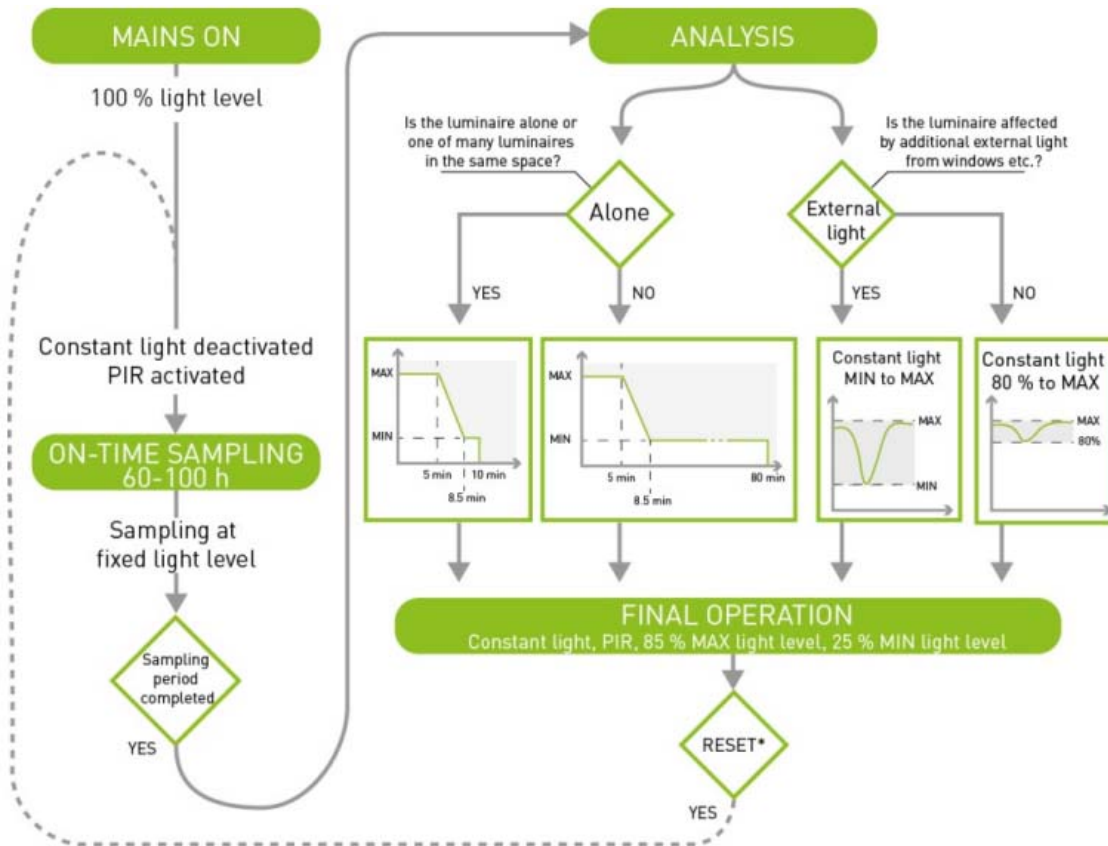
MAINS ON

100 % light level

Constant light deactivated PIR activated

ON-TIME SAMPLING 60-100 h

Sampling at fixed light level

Sampling period completed

YES

ANALYSIS

Is the luminaire alone or one of many luminaires in the same space?

Alone

YES

NO

MAX

MIN

5 min

10 min

8.5 min

MAX

MIN

5 min

80 min

8.5 min

Is the luminaire affected by additional external light from windows etc.?

External light

YES

NO

Constant light MIN to MAX

MAX

MIN

Constant light 80 % to MAX

MAX

80%

FINAL OPERATION
Constant light, PIR, 85 % MAX light level, 25 % MIN light level

RESET*

YES